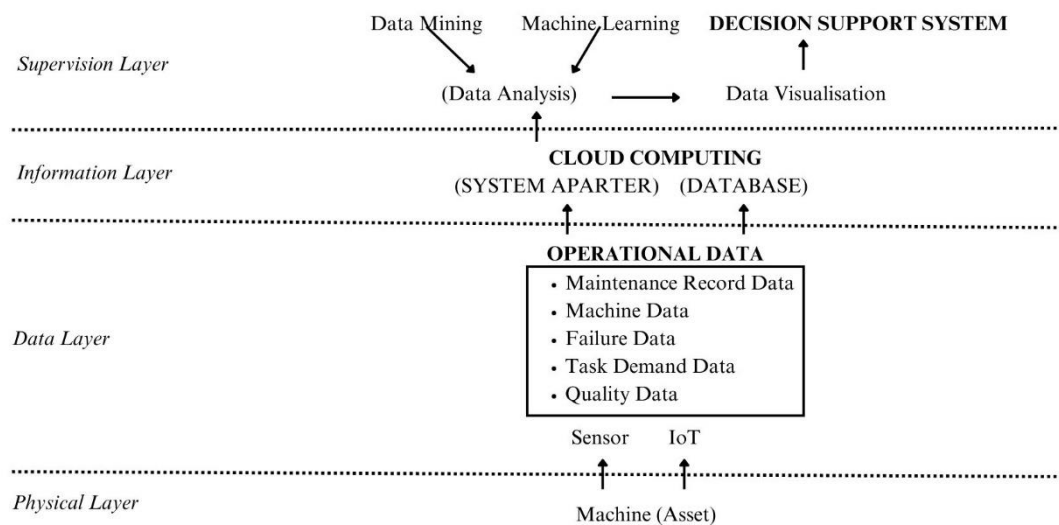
Data Mining Machine Learning DECISION SUPPORT SYSTEM

Supervision Layer

(Data Analysis) Data Visualisation

Information Layer

CLOUD COMPUTING
(SYSTEM APARTER) (DATABASE)

OPERATIONAL DATA

- Maintenance Record Data
- Machine Data
- Failure Data
- Task Demand Data
- Quality Data

Data Layer

Sensor IoT

Physical Layer

Machine (Asset)